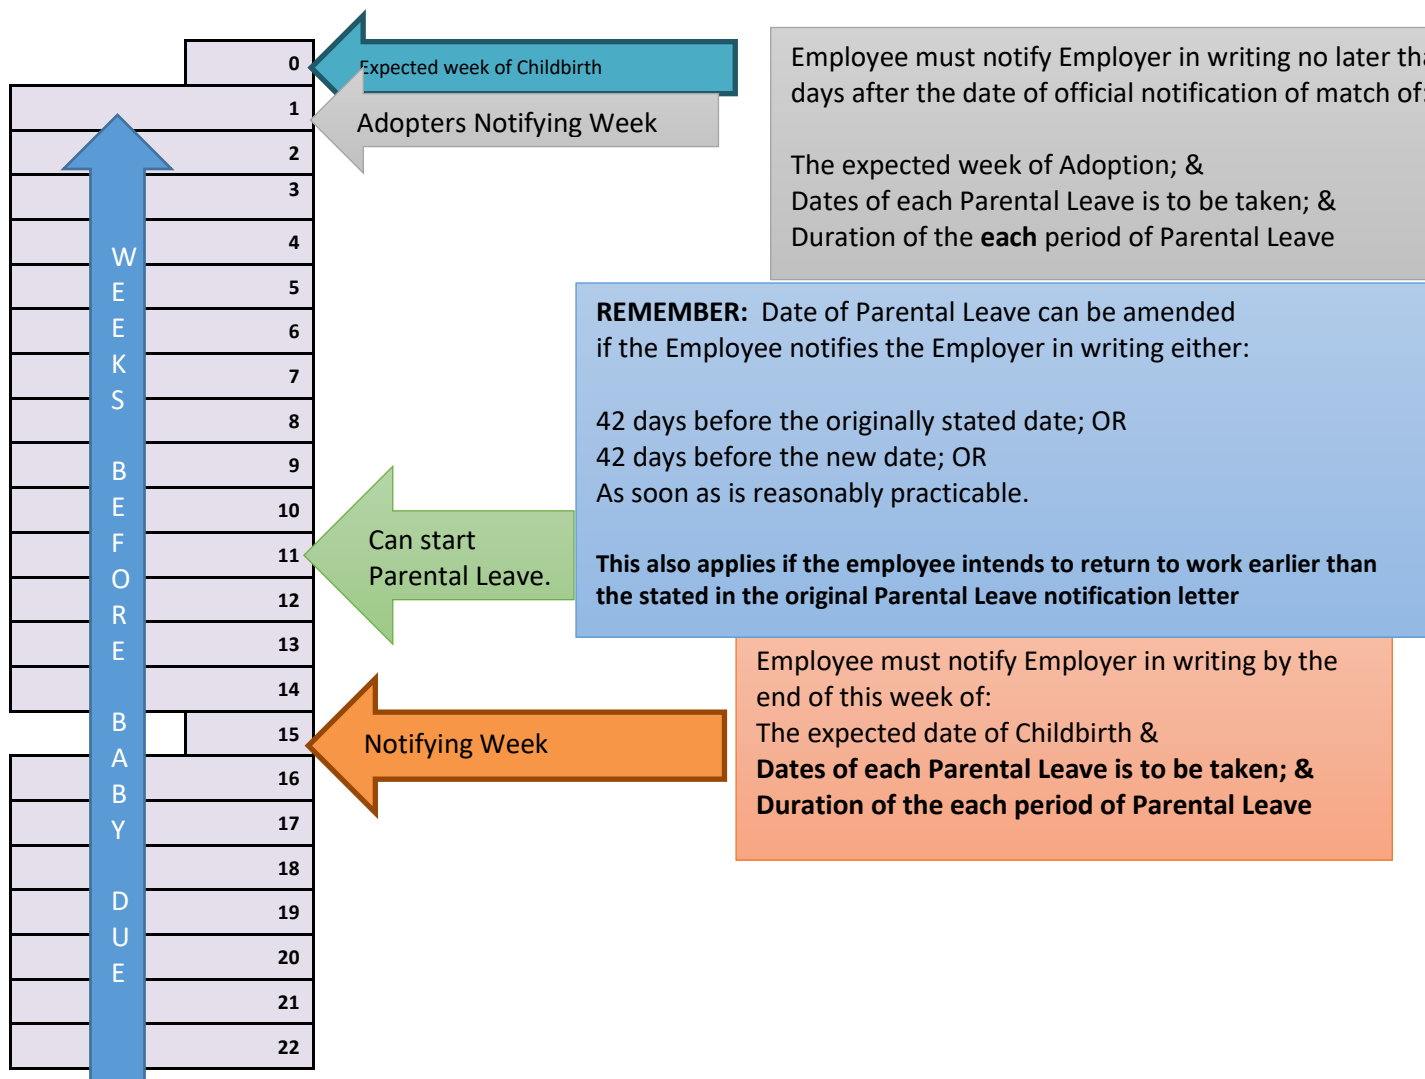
0
1
2
3
4
5
6
7
8
9
10
11
12
13
14
15
16
17
18
19
20
21
22

WEEKS BEFORE BABY DUE

Expected week of Childbirth

Adopters Notifying Week

Employee must notify Employer in writing no later th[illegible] days after the date of official notification of match of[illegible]

The expected week of Adoption; &
Dates of each Parental Leave is to be taken; &
Duration of the **each** period of Parental Leave

**REMEMBER:** Date of Parental Leave can be amended if the Employee notifies the Employer in writing either:

42 days before the originally stated date; OR
42 days before the new date; OR
As soon as is reasonably practicable.

**This also applies if the employee intends to return to work earlier than the stated in the original Parental Leave notification letter**

Can start Parental Leave.

Notifying Week

Employee must notify Employer in writing by the end of this week of:
The expected date of Childbirth &
**Dates of each Parental Leave is to be taken; &**
**Duration of the each period of Parental Leave**